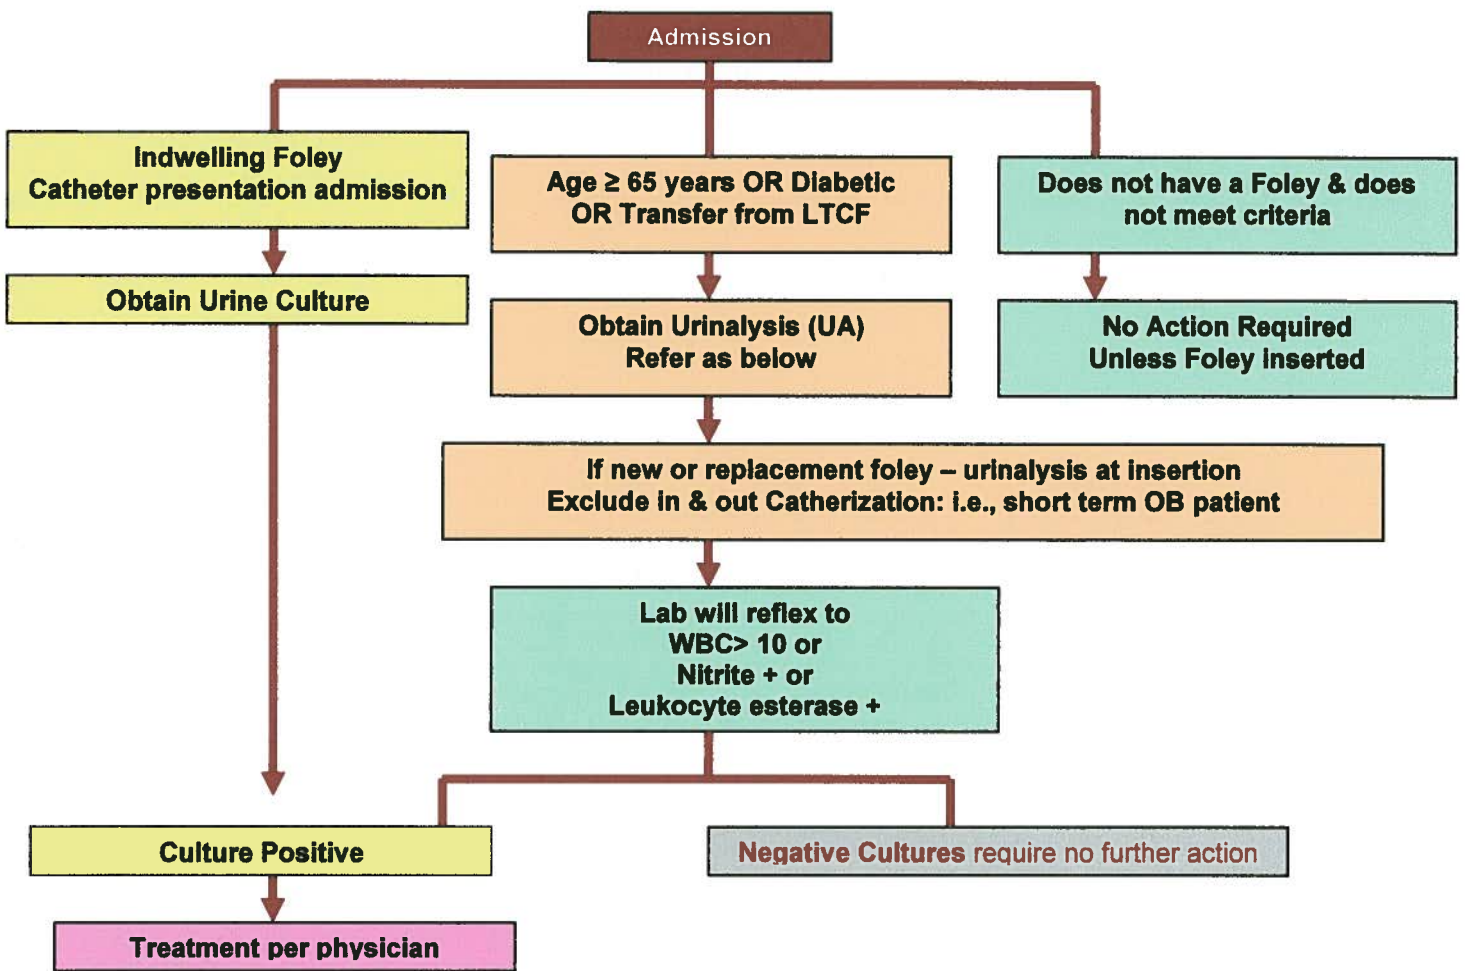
Admission

Indwelling Foley Catheter presentation admission

Obtain Urine Culture

Age $\geq$ 65 years OR Diabetic OR Transfer from LTCF

Obtain Urinalysis (UA) Refer as below

Does not have a Foley & does not meet criteria

No Action Required Unless Foley inserted

If new or replacement foley – urinalysis at insertion
Exclude in & out Catherization: i.e., short term OB patient

Lab will reflex to
WBC> 10 or
Nitrite + or
Leukocyte esterase +

Culture Positive

Negative Cultures require no further action

Treatment per physician